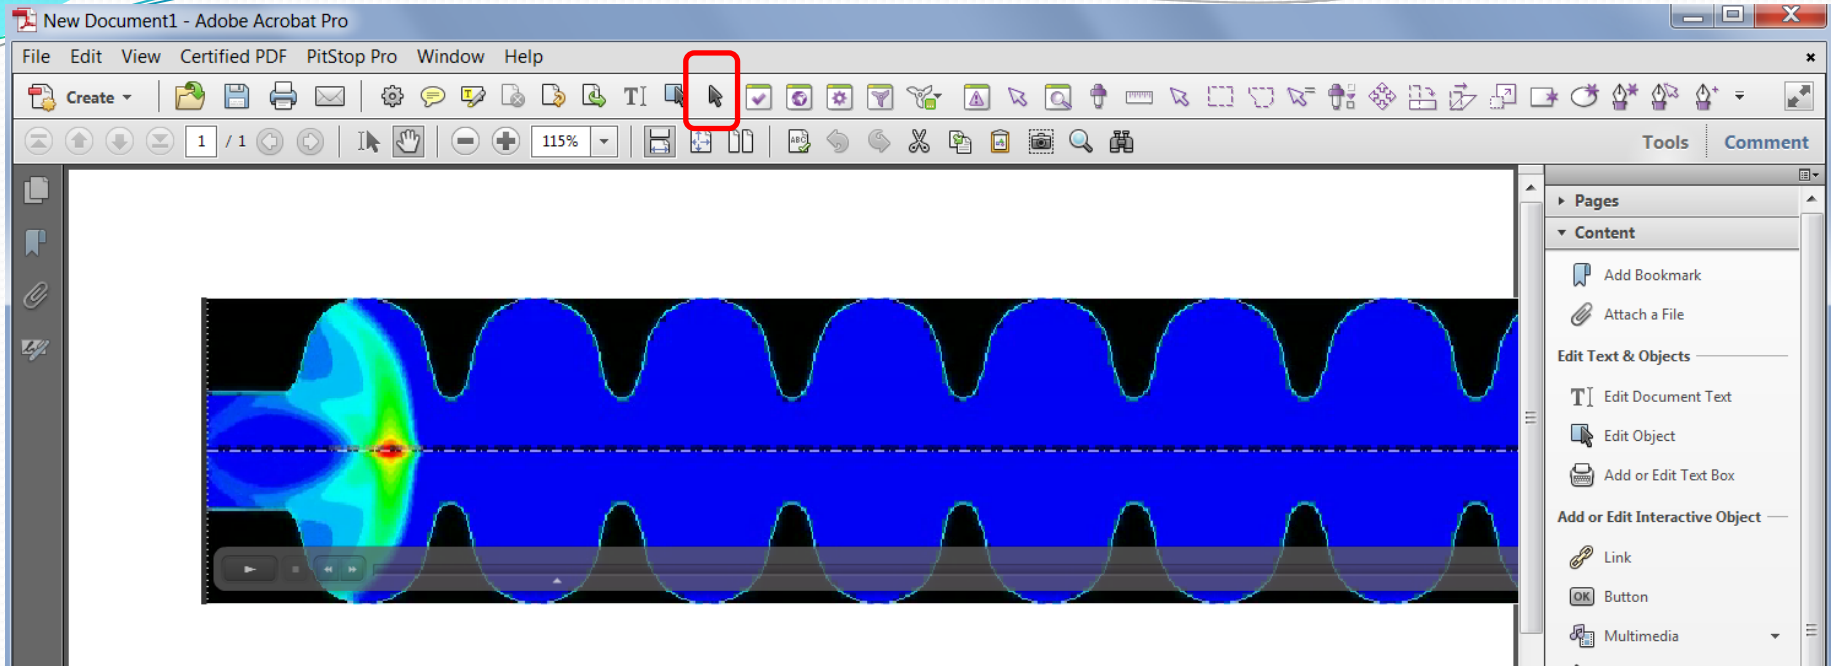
New Document1 - Adobe Acrobat Pro

File Edit View Certified PDF PitStop Pro Window Help

Create

1 / 1

115%

Tools Comment

Pages

Content

Add Bookmark

Attach a File

Edit Text & Objects

Edit Document Text

Edit Object

Add or Edit Text Box

Add or Edit Interactive Object

Link

OK Button

Multimedia